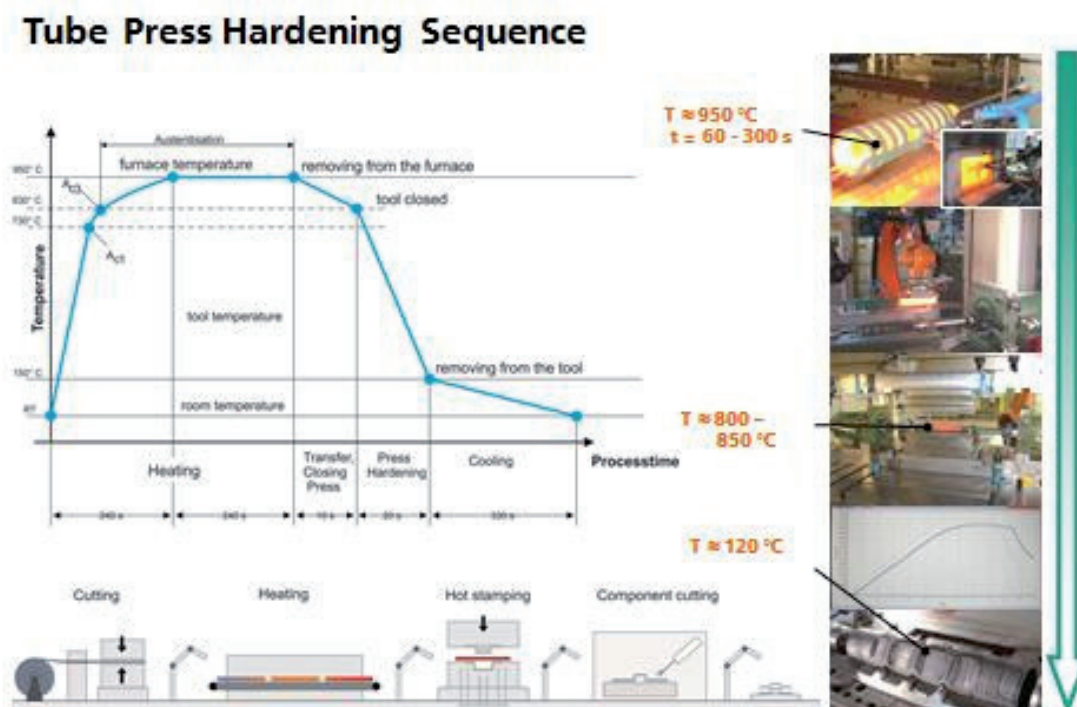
Tube Press Hardening Sequence

Austenitisation

950° C

furnace temperature

removing from the furnace

$A_{c3}$

830° C

730° C

tool closed

$A_{c1}$

Temperature

tool temperature

150° C

removing from the tool

RT

room temperature

Heating

Transfer, Closing Press

Press Hardening

Cooling

Processtime

240 s

240 s

10 s

20 s

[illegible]

Cutting

Heating

Hot stamping

Component cutting

T ≈ 950 °C
t = 60 - 300 s

T ≈ 800 – 850 °C

T ≈ 120 °C